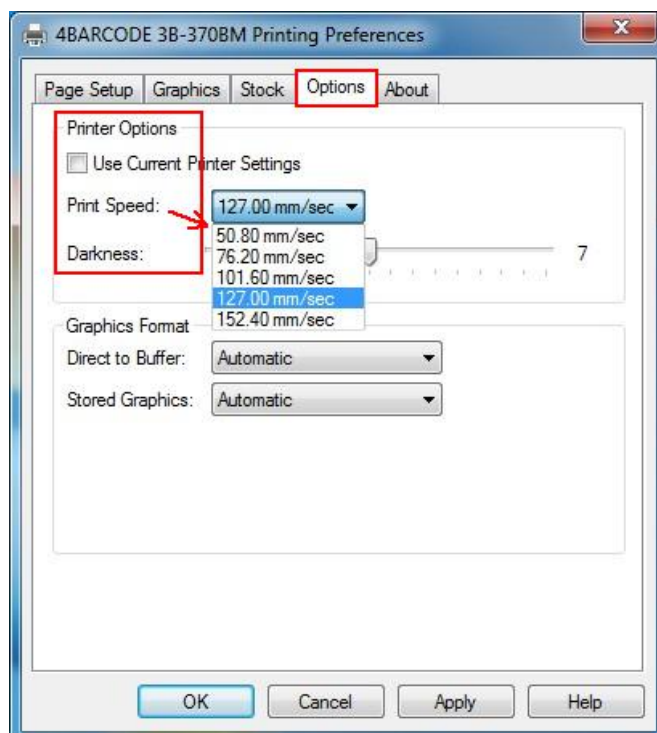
4BARCODE 3B-370BM Printing Preferences

Page Setup
Graphics
Stock
Options
About

Printer Options

Use Current Printer Settings

Print Speed: 127.00 mm/sec

50.80 mm/sec
76.20 mm/sec
101.60 mm/sec
127.00 mm/sec
152.40 mm/sec

Darkness: 7

Graphics Format

Direct to Buffer: Automatic

Stored Graphics: Automatic

OK
Cancel
Apply
Help